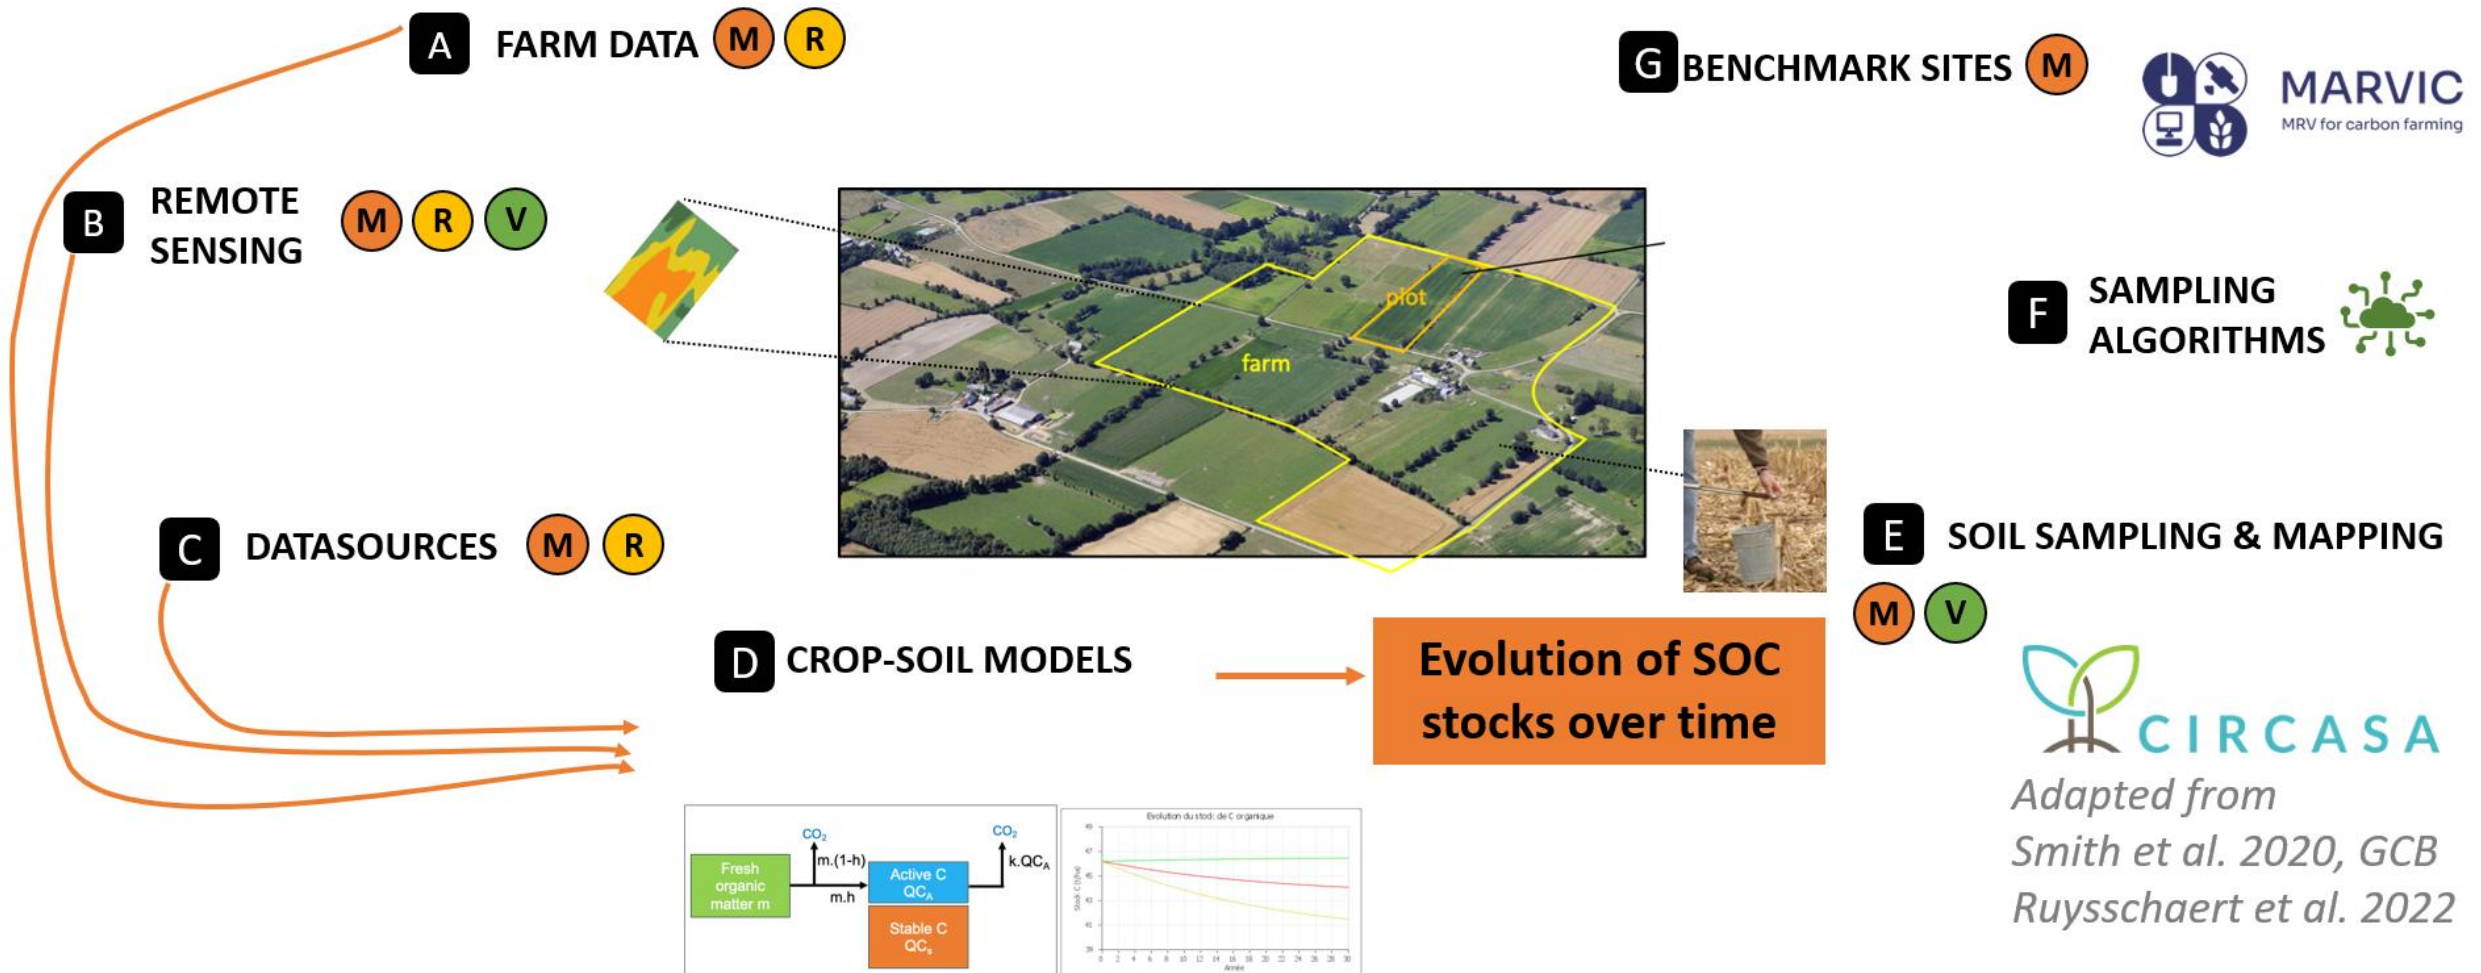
A FARM DATA M R

G BENCHMARK SITES M

MARVIC
MRV for carbon farming

B REMOTE SENSING M R V

plot

farm

F SAMPLING ALGORITHMS

C DATASOURCES M R

E SOIL SAMPLING & MAPPING

M V

D CROP-SOIL MODELS

Evolution of SOC stocks over time

CIRCASA

Adapted from
Smith et al. 2020, GCB
Ruysschaert et al. 2022

$CO_2$

m.(1-h)

Fresh organic matter m

m.h

Active C $QC_A$

$CO_2$

k.$QC_A$

Stable C $QC_S$

Evolution du stock de C organique

Stock C (t/ha)

Année